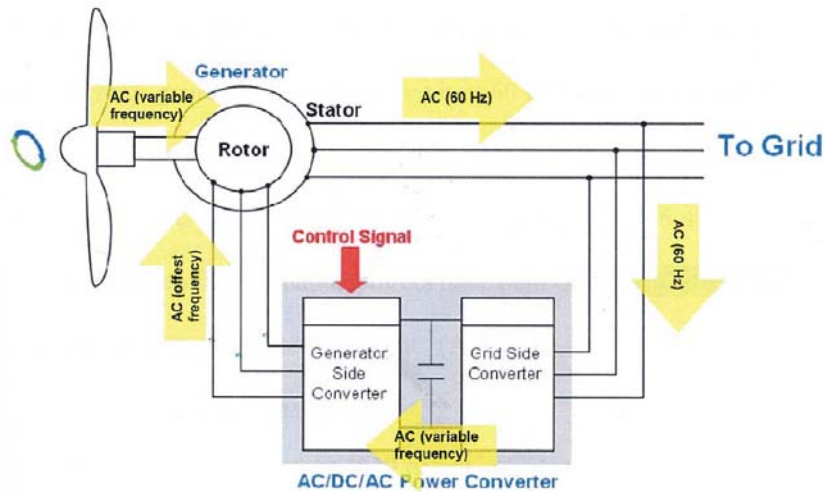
Generator

AC (variable frequency)

Stator

AC (60 Hz)

Rotor

To Grid

Control Signal

AC (offest frequency)

AC (60 Hz)

Generator Side Converter

Grid Side Converter

AC (variable frequency)

AC/DC/AC Power Converter